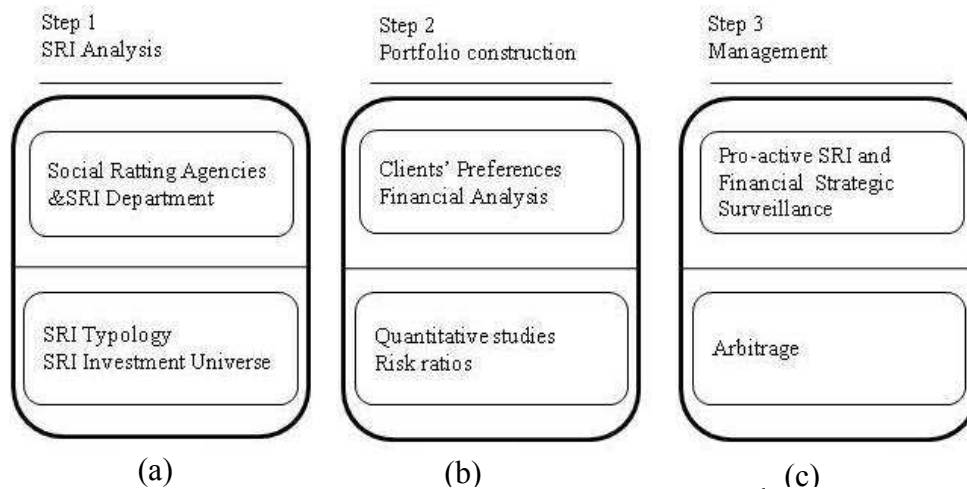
Step 1
SRI Analysis

Social Ratting Agencies
&SRI Department

SRI Typology
SRI Investment Universe

(a)

Step 2
Portfolio construction

Clients' Preferences
Financial Analysis

Quantitative studies
Risk ratios

(b)

Step 3
Management

Pro-active SRI and
Financial Strategic
Surveillance

Arbitrage

(c)